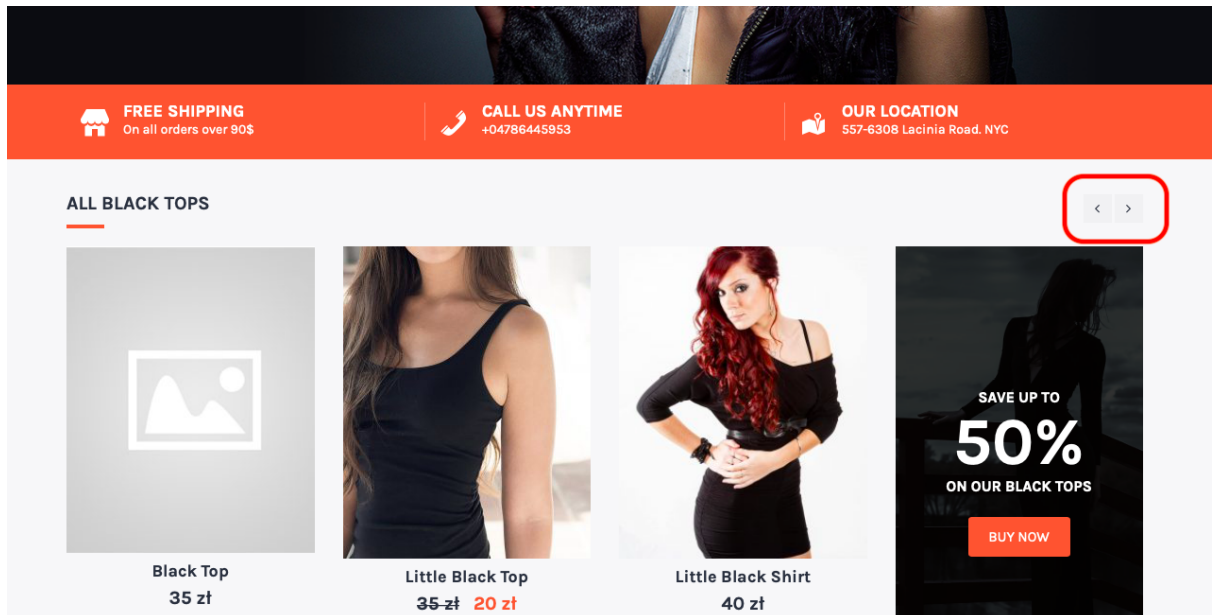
FREE SHIPPING
On all orders over 90$

CALL US ANYTIME
+04786445953

OUR LOCATION
557-6308 Lacinia Road. NYC

ALL BLACK TOPS

‹ ›

Black Top
35 zł

Little Black Top
~~35 zł~~ 20 zł

Little Black Shirt
40 zł

SAVE UP TO
50%
ON OUR BLACK TOPS
BUY NOW